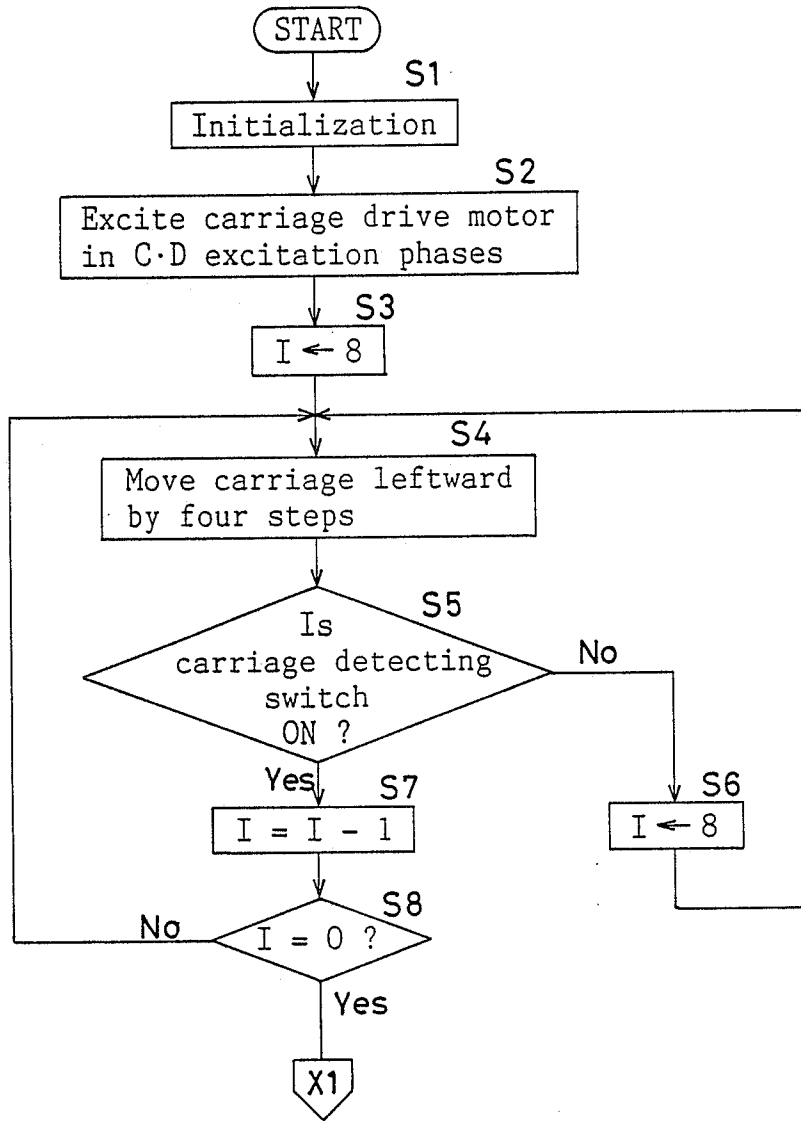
START

S1

Initialization

S2

Excite carriage drive motor in C·D excitation phases

S3

$I \leftarrow 8$

S4

Move carriage leftward by four steps

S5

Is carriage detecting switch ON ?

No

Yes

S7

$I = I - 1$

S6

$I \leftarrow 8$

S8

No

$I = 0$ ?

Yes

X1